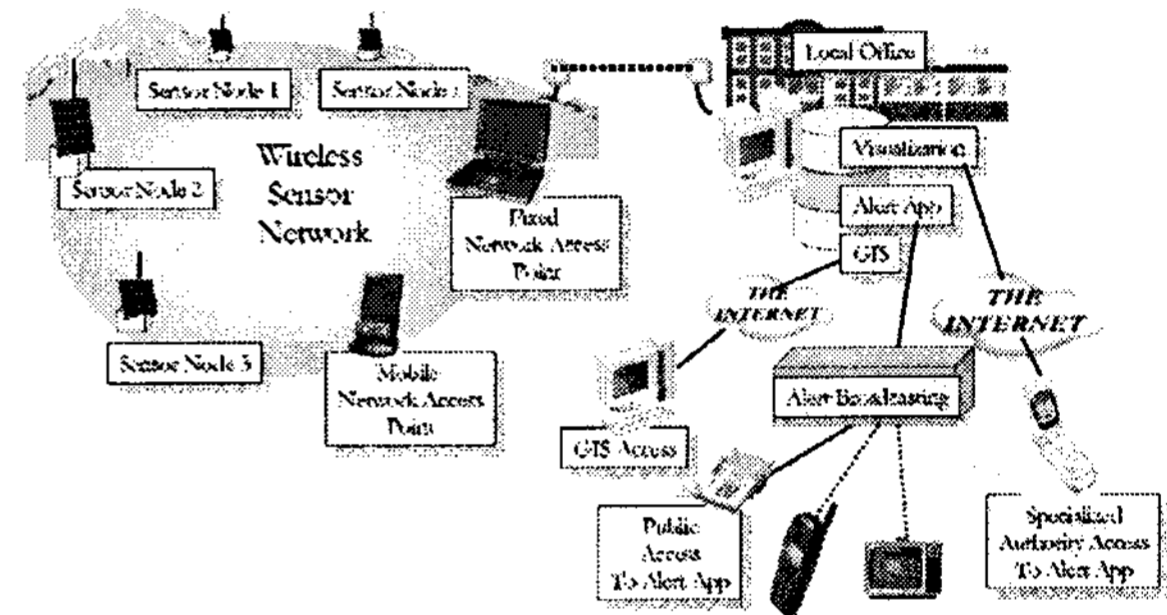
Sensor Node 1

Sensor Node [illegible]

Sensor Node 2

Wireless Sensor Network

Fixed Network Access Point

Sensor Node 3

Mobile Network Access Point

Local Office

Visualization

Alert App

GIS

THE INTERNET

THE INTERNET

Alert Broadcasting

GIS Access

Public Access To Alert App

Specialized Authority Access To Alert App